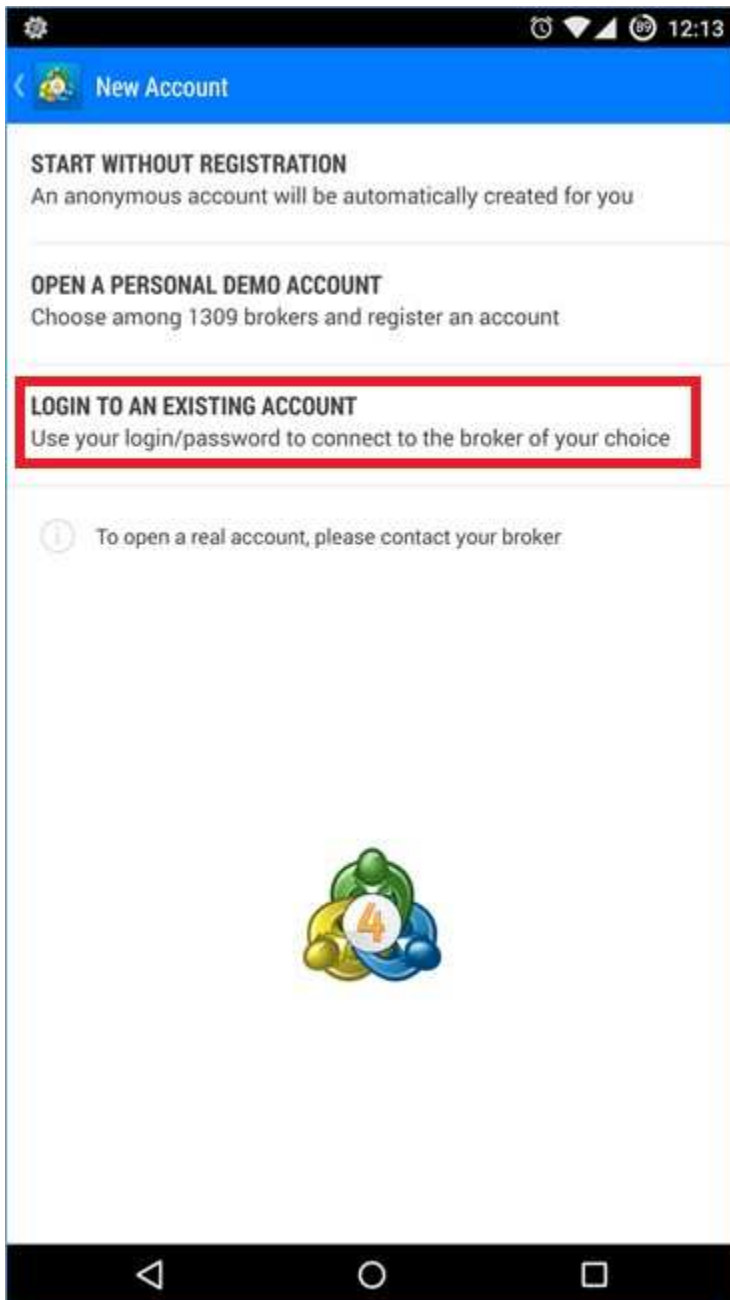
89 12:13

New Account

START WITHOUT REGISTRATION
An anonymous account will be automatically created for you

OPEN A PERSONAL DEMO ACCOUNT
Choose among 1309 brokers and register an account

LOGIN TO AN EXISTING ACCOUNT
Use your login/password to connect to the broker of your choice

To open a real account, please contact your broker

4